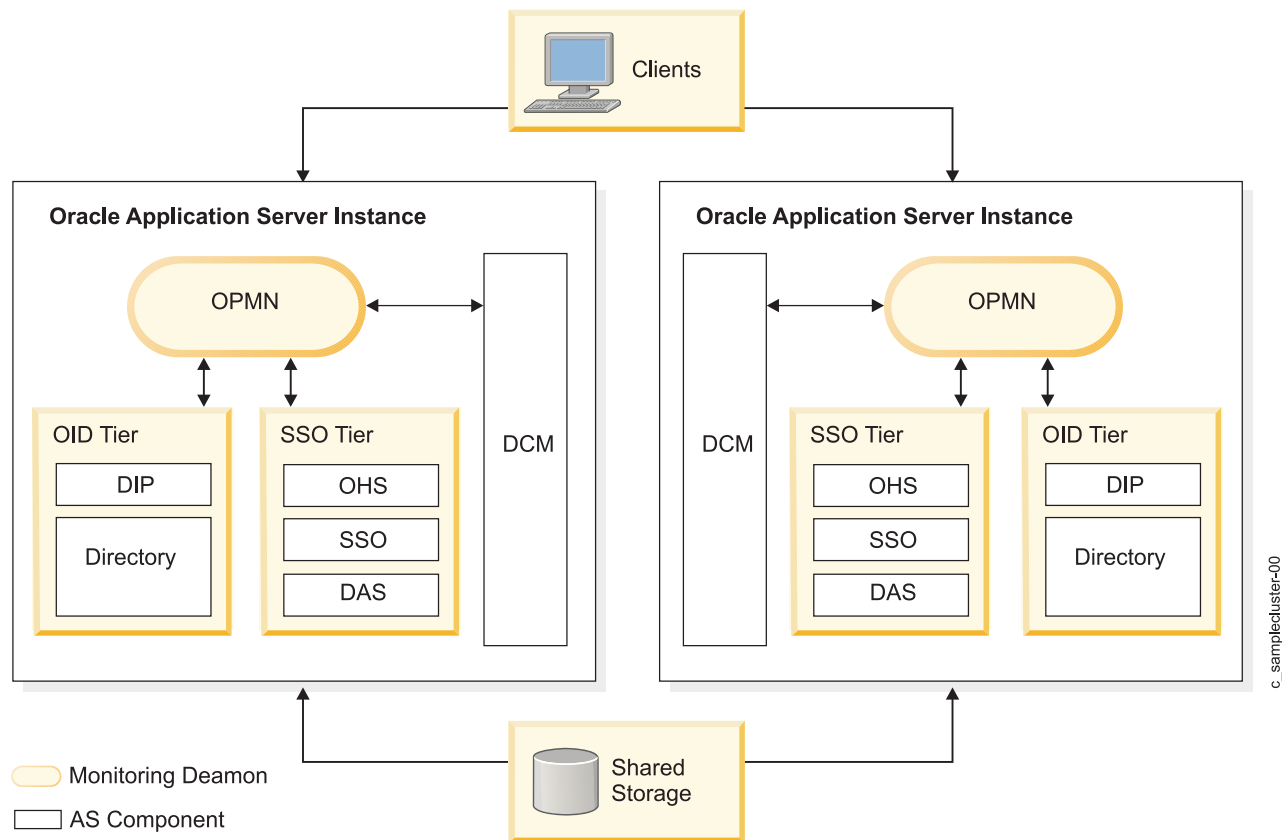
Clients

Oracle Application Server Instance

OPMN

DCM

OID Tier

DIP

Directory

SSO Tier

OHS

SSO

DAS

Oracle Application Server Instance

DCM

OPMN

SSO Tier

OHS

SSO

DAS

OID Tier

DIP

Directory

c_samplecluster-00

Monitoring Deamon

AS Component

Shared Storage